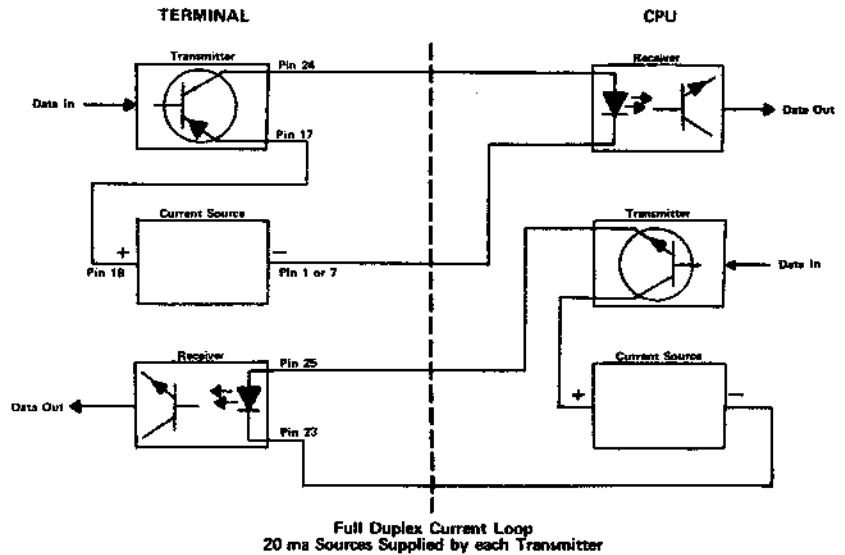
TERMINAL

CPU

Transmitter

Pin 24

Data In

Pin 17

Receiver

Data Out

Current Source

+

Pin 18

−

Pin 1 or 7

Transmitter

Data In

Receiver

Pin 25

Data Out

Pin 23

Current Source

+

−

Full Duplex Current Loop
20 ma Sources Supplied by each Transmitter